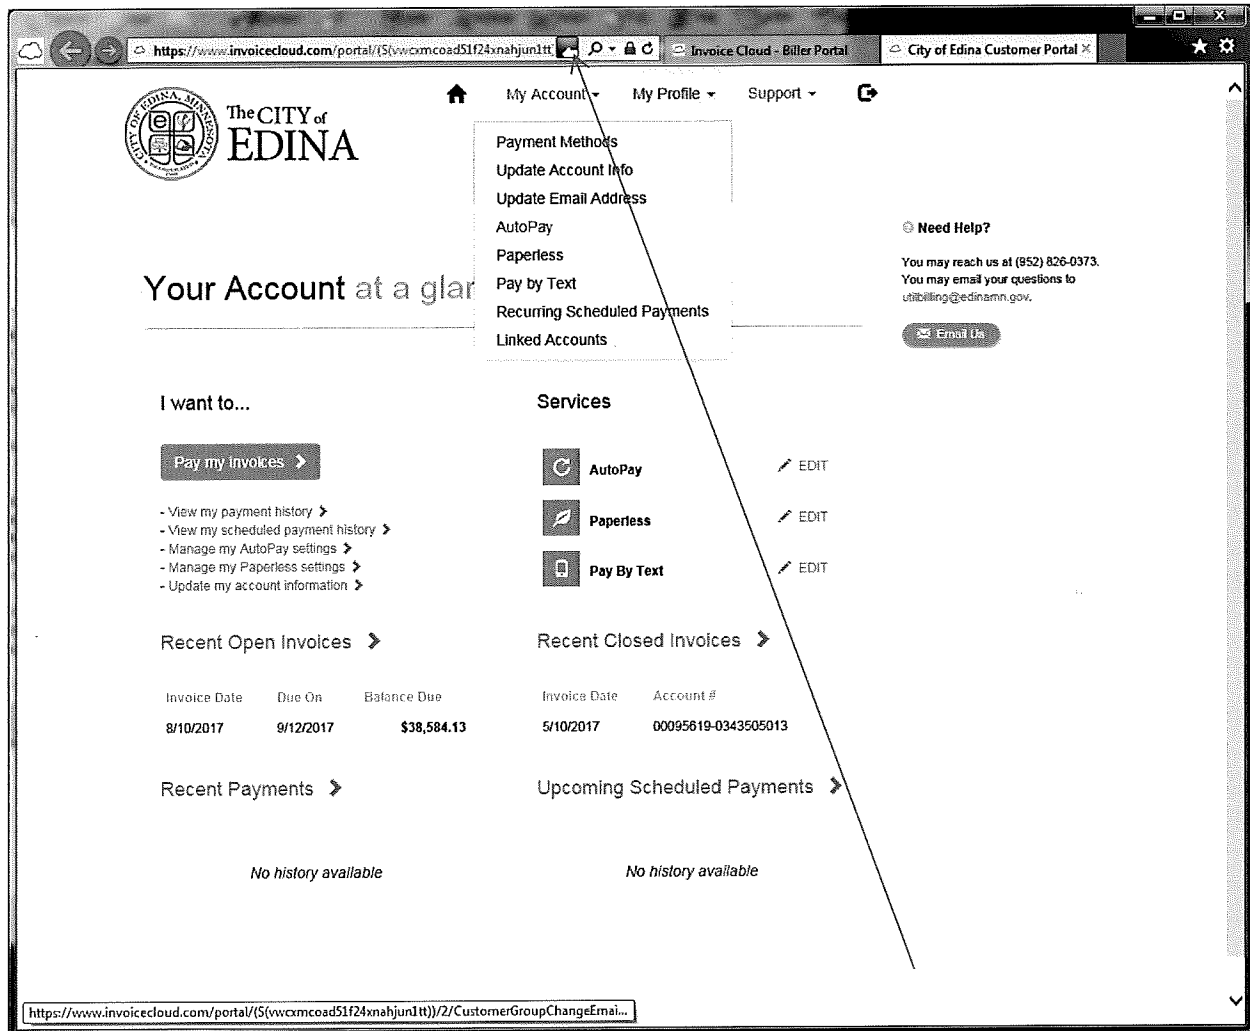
https://www.invoicecloud.com/portal/(S(vwcxmcoad51f24xnahjun1tt

Invoice Cloud - Biller Portal

City of Edina Customer Portal

The CITY of EDINA

My Account

My Profile

Support

Payment Methods
Update Account Info
Update Email Address
AutoPay
Paperless
Pay by Text
Recurring Scheduled Payments
Linked Accounts

Need Help?

You may reach us at (952) 826-0373. You may email your questions to utilbilling@edinamn.gov.

Email Us

Your Account at a glar

I want to...

Pay my invoices

- View my payment history
- View my scheduled payment history
- Manage my AutoPay settings
- Manage my Paperless settings
- Update my account information

Services

AutoPay EDIT

Paperless EDIT

Pay By Text EDIT

Recent Open Invoices

| Invoice Date | Due On | Balance Due |
|---|---|---|
| 8/10/2017 | 9/12/2017 | \$38,584.13 |

Recent Closed Invoices

| Invoice Date | Account # |
|---|---|
| 5/10/2017 | 00095619-0343505013 |

Recent Payments

No history available

Upcoming Scheduled Payments

No history available

https://www.invoicecloud.com/portal/(S(vwcxmcoad51f24xnahjun1tt))/2/CustomerGroupChangeEmai...